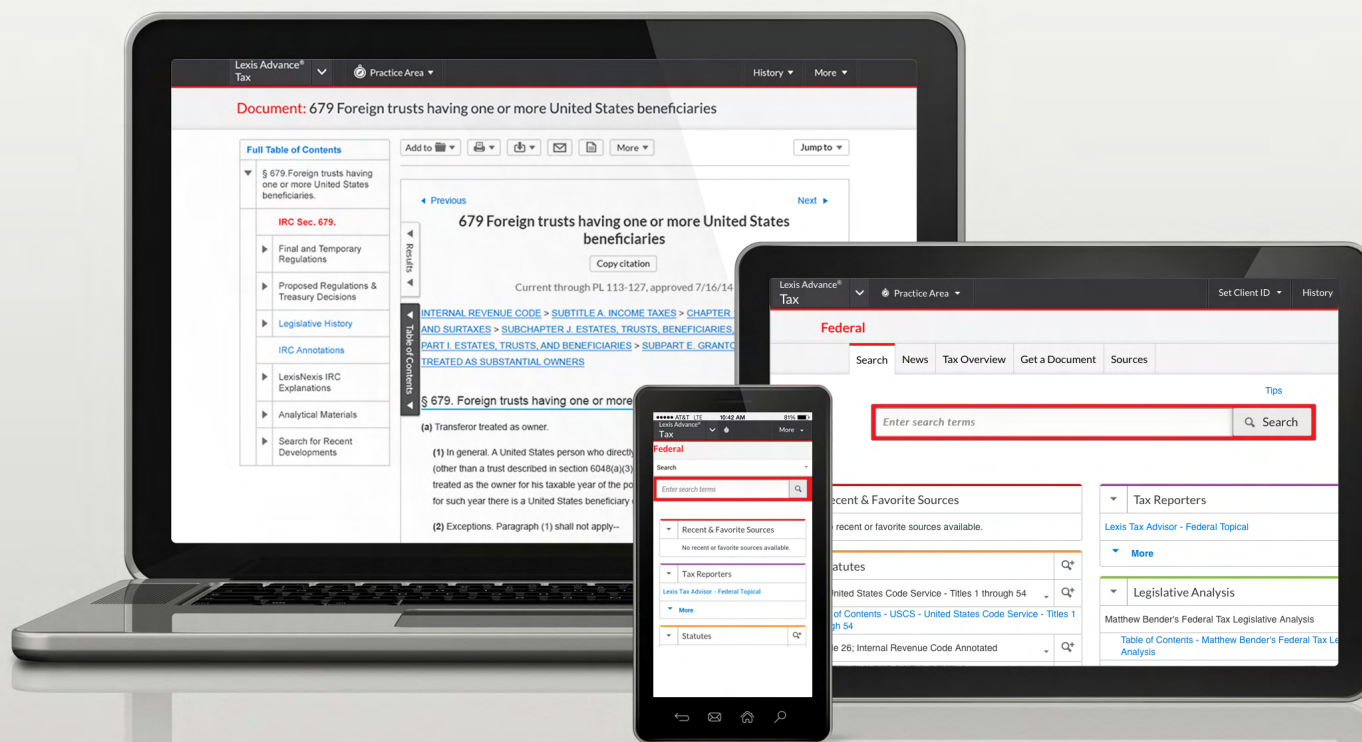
Lexis Advance® Tax
Practice Area
History More

Document: 679 Foreign trusts having one or more United States beneficiaries

Full Table of Contents
§ 679.Foreign trusts having one or more United States beneficiaries.
IRC Sec. 679.
Final and Temporary Regulations
Proposed Regulations & Treasury Decisions
Legislative History
IRC Annotations
LexisNexis IRC Explanations
Analytical Materials
Search for Recent Developments

Add to More Jump to

Results
Table of Contents

Previous Next
679 Foreign trusts having one or more United States beneficiaries
Copy citation
Current through PL 113-127, approved 7/16/14

INTERNAL REVENUE CODE > SUBTITLE A. INCOME TAXES > CHAPTER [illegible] AND SURTAXES > SUBCHAPTER J. ESTATES, TRUSTS, BENEFICIARIES, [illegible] PART I. ESTATES, TRUSTS, AND BENEFICIARIES > SUBPART E. GRANTO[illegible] TREATED AS SUBSTANTIAL OWNERS

§ 679. Foreign trusts having one or more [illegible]

(a) Transferor treated as owner.

(1) In general. A United States person who directly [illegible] (other than a trust described in section 6048(a)(3)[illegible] treated as the owner for his taxable year of the po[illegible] for such year there is a United States beneficiary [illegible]

(2) Exceptions. Paragraph (1) shall not apply--

●●●●● AT&T LTE 10:42 AM 81%
Lexis Advance® Tax
More
Federal
Search
Enter search terms
Recent & Favorite Sources
No recent or favorite sources available.
Tax Reporters
Lexis Tax Advisor - Federal Topical
More
Statutes

Lexis Advance® Tax
Practice Area
Set Client ID History
Federal
Search News Tax Overview Get a Document Sources
Tips
Enter search terms
Search
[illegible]ecent & Favorite Sources
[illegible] recent or favorite sources available.
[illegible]tatutes
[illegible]nited States Code Service - Titles 1 through 54
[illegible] of Contents - USCS - United States Code Service - Titles 1 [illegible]gh 54
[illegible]e 26; Internal Revenue Code Annotated
Tax Reporters
Lexis Tax Advisor - Federal Topical
More
Legislative Analysis
Matthew Bender's Federal Tax Legislative Analysis
Table of Contents - Matthew Bender's Federal Tax Le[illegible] Analysis